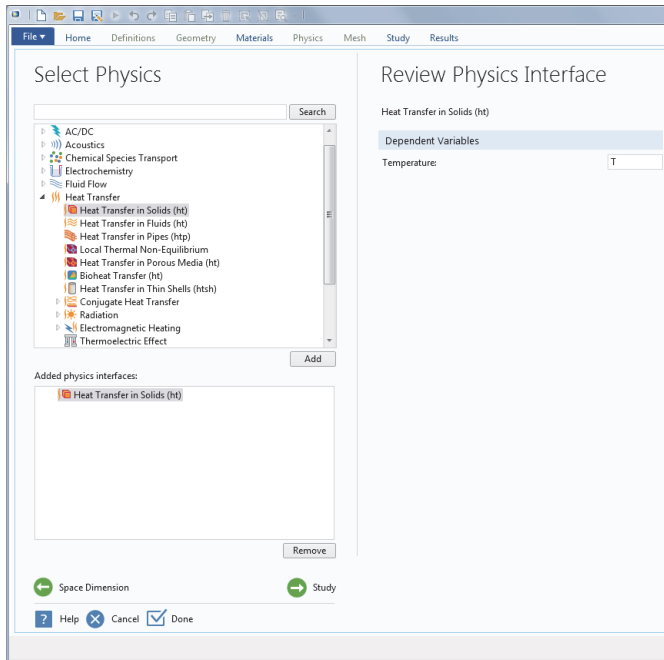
File ▾ Home Definitions Geometry Materials Physics Mesh Study Results

Select Physics

Search

AC/DC
Acoustics
Chemical Species Transport
Electrochemistry
Fluid Flow
Heat Transfer
Heat Transfer in Solids (ht)
Heat Transfer in Fluids (ht)
Heat Transfer in Pipes (htp)
Local Thermal Non-Equilibrium
Heat Transfer in Porous Media (ht)
Bioheat Transfer (ht)
Heat Transfer in Thin Shells (htsh)
Conjugate Heat Transfer
Radiation
Electromagnetic Heating
Thermoelectric Effect

Add

Added physics interfaces:

Heat Transfer in Solids (ht)

Remove

Space Dimension

Study

Help Cancel Done

Review Physics Interface

Heat Transfer in Solids (ht)

Dependent Variables

Temperature: T